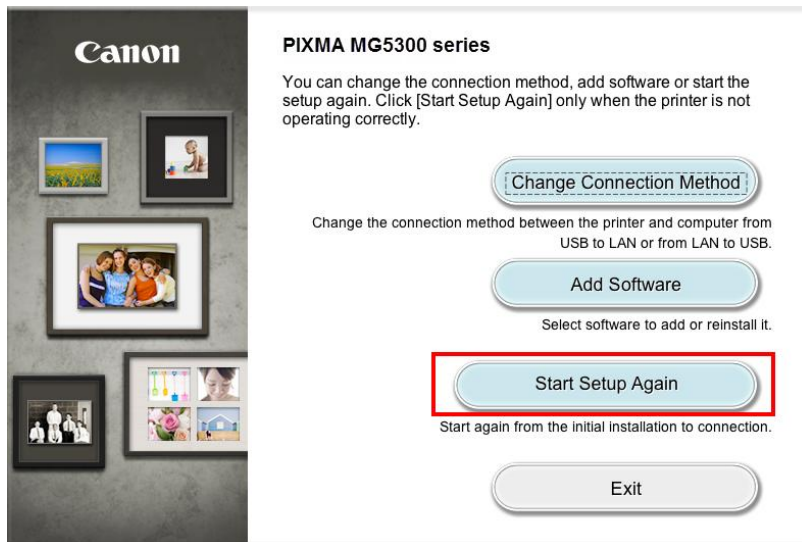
Canon

PIXMA MG5300 series

You can change the connection method, add software or start the setup again. Click [Start Setup Again] only when the printer is not operating correctly.

Change Connection Method

Change the connection method between the printer and computer from USB to LAN or from LAN to USB.

Add Software

Select software to add or reinstall it.

Start Setup Again

Start again from the initial installation to connection.

Exit